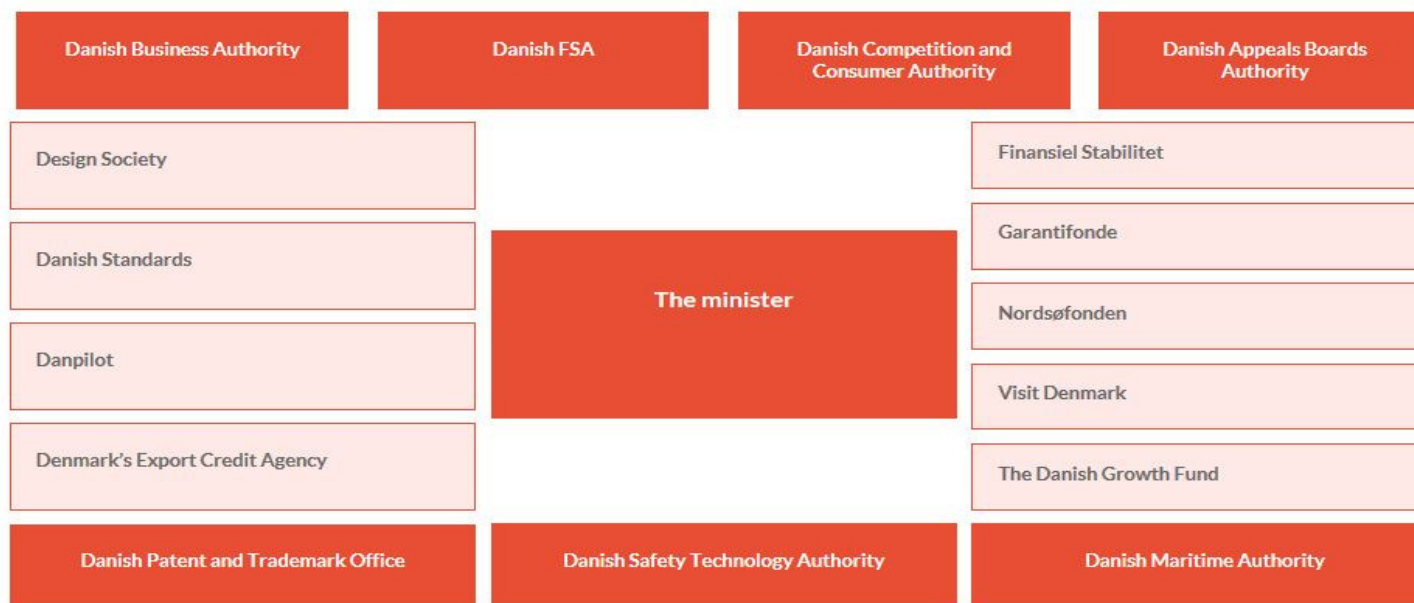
Danish Business Authority

Danish FSA

Danish Competition and Consumer Authority

Danish Appeals Boards Authority

Design Society

Danish Standards

Danpilot

Denmark's Export Credit Agency

The minister

Finansiel Stabilitet

Garantifonde

Nordsøfonden

Visit Denmark

The Danish Growth Fund

Danish Patent and Trademark Office

Danish Safety Technology Authority

Danish Maritime Authority